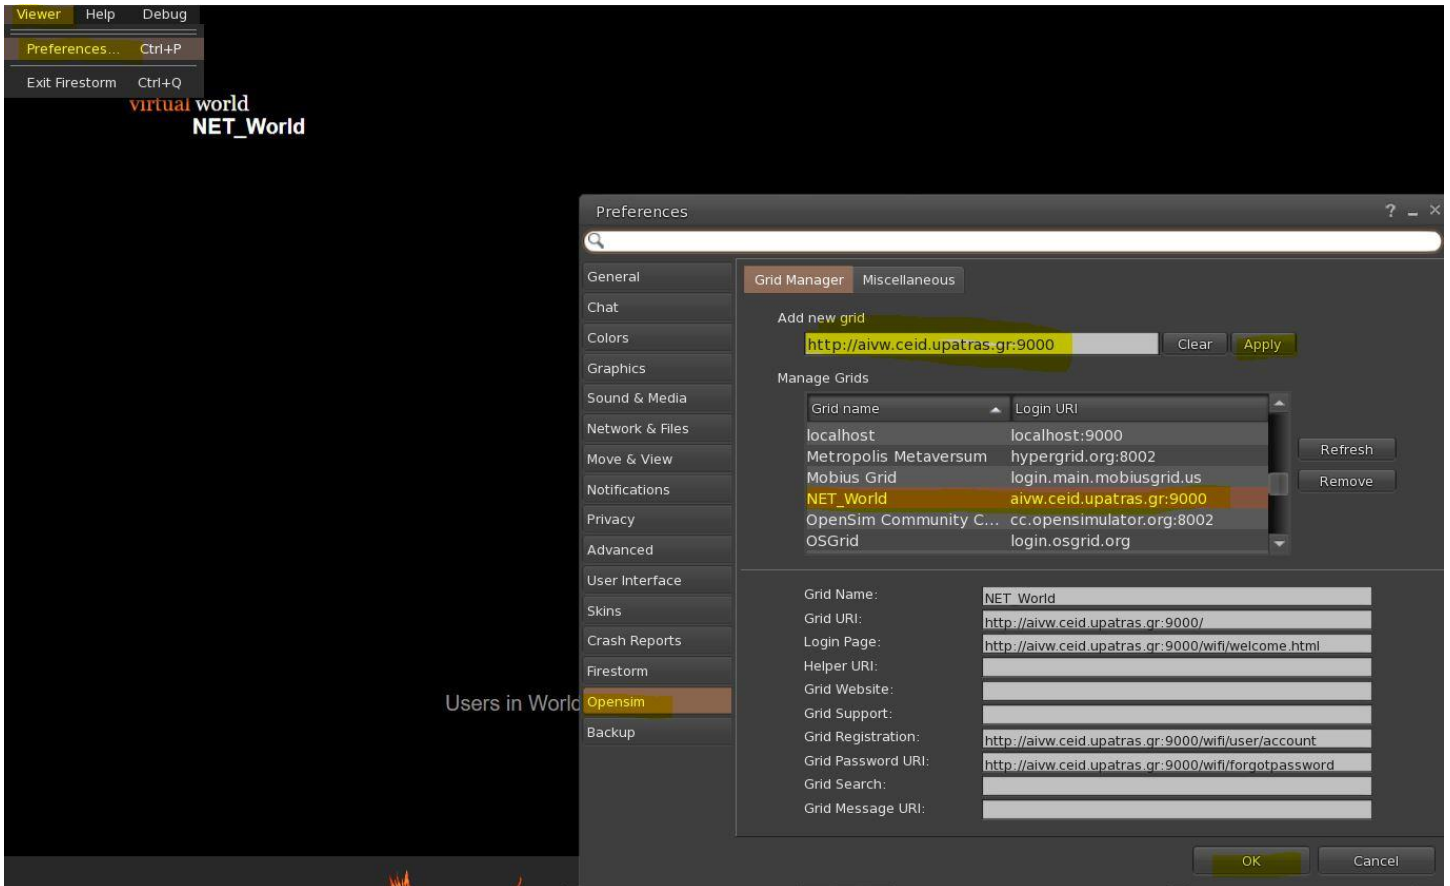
Viewer Help Debug

Preferences... Ctrl+P

Exit Firestorm Ctrl+Q

virtual world
NET_World

Users in World

Preferences ? _ ×

General
Chat
Colors
Graphics
Sound & Media
Network & Files
Move & View
Notifications
Privacy
Advanced
User Interface
Skins
Crash Reports
Firestorm
Opensim
Backup

Grid Manager Miscellaneous

Add new grid

http://aivw.ceid.upatras.gr:9000 Clear Apply

Manage Grids

| Grid name | Login URI |
|---|---|
| localhost | localhost:9000 |
| Metropolis Metaversum | hypergrid.org:8002 |
| Mobius Grid | login.main.mobiusgrid.us |
| NET_World | aivw.ceid.upatras.gr:9000 |
| OpenSim Community C... | cc.opensimulator.org:8002 |
| OSGrid | login.osgrid.org |

Refresh
Remove

Grid Name: NET_World
Grid URI: http://aivw.ceid.upatras.gr:9000/
Login Page: http://aivw.ceid.upatras.gr:9000/wifi/welcome.html
Helper URI:
Grid Website:
Grid Support:
Grid Registration: http://aivw.ceid.upatras.gr:9000/wifi/user/account
Grid Password URI: http://aivw.ceid.upatras.gr:9000/wifi/forgotpassword
Grid Search:
Grid Message URI:

OK Cancel